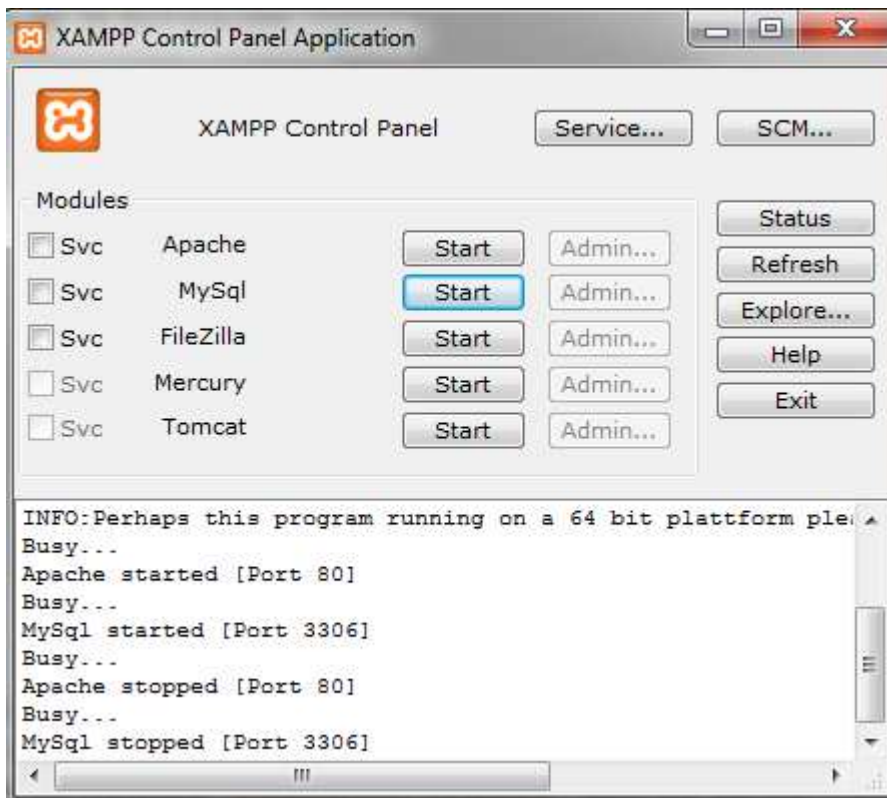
XAMPP Control Panel Application

XAMPP Control Panel

Service...

SCM...

Modules

Svc Apache Start Admin...

Svc MySql Start Admin...

Svc FileZilla Start Admin...

Svc Mercury Start Admin...

Svc Tomcat Start Admin...

Status

Refresh

Explore...

Help

Exit

INFO:Perhaps this program running on a 64 bit plattform ple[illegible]
Busy...
Apache started [Port 80]
Busy...
MySql started [Port 3306]
Busy...
Apache stopped [Port 80]
Busy...
MySql stopped [Port 3306]